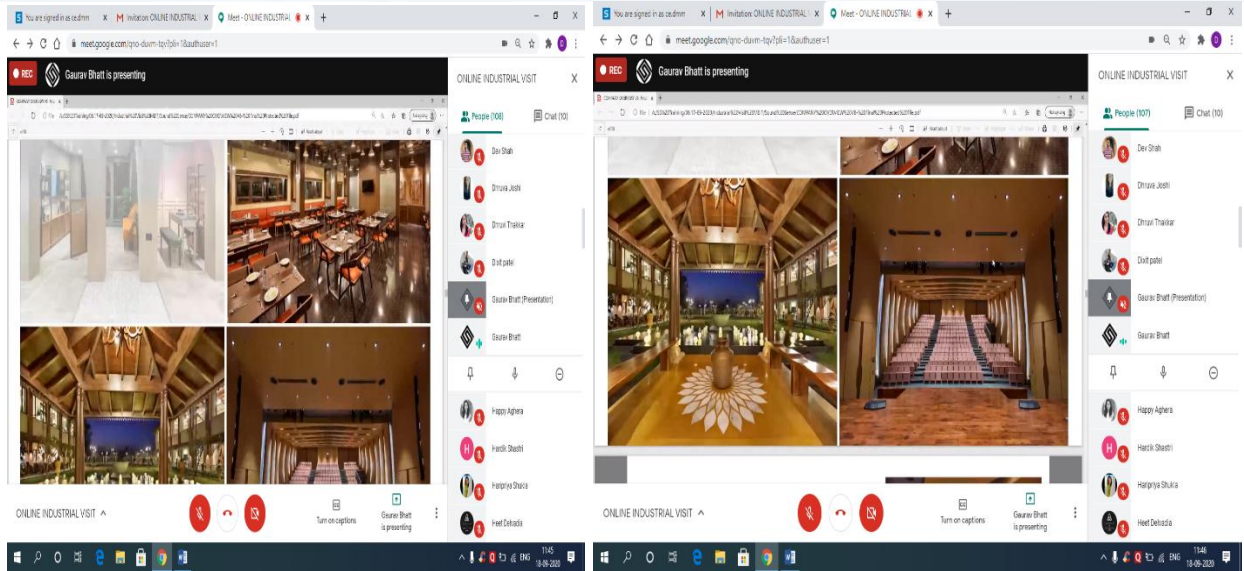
You are signed in as ce.dmm
Invitation: ONLINE INDUSTRIAL
Meet - ONLINE INDUSTRIAL
meet.google.com/qnc-duvm-tqv?pli=1&authuser=1
REC
Gaurav Bhatt is presenting
ONLINE INDUSTRIAL VISIT
People (108)
Chat (10)
Dev Shah
Dhruva Joshi
Dhruvi Thakkar
Dixit patel
Gaurav Bhatt (Presentation)
Gaurav Bhatt
Happy Aghera
Hardik Shastri
Haripriya Shukla
Heet Dehadia
ONLINE INDUSTRIAL VISIT
Turn on captions
Gaurav Bhatt is presenting
1145
18-09-2020

You are signed in as ce.dmm
Invitation: ONLINE INDUSTRIAL
Meet - ONLINE INDUSTRIAL
meet.google.com/qnc-duvm-tqv?pli=1&authuser=1
REC
Gaurav Bhatt is presenting
ONLINE INDUSTRIAL VISIT
People (107)
Chat (10)
Dev Shah
Dhruva Joshi
Dhruvi Thakkar
Dixit patel
Gaurav Bhatt (Presentation)
Gaurav Bhatt
Happy Aghera
Hardik Shastri
Haripriya Shukla
Heet Dehadia
ONLINE INDUSTRIAL VISIT
Turn on captions
Gaurav Bhatt is presenting
ENG
1146
18-09-2020